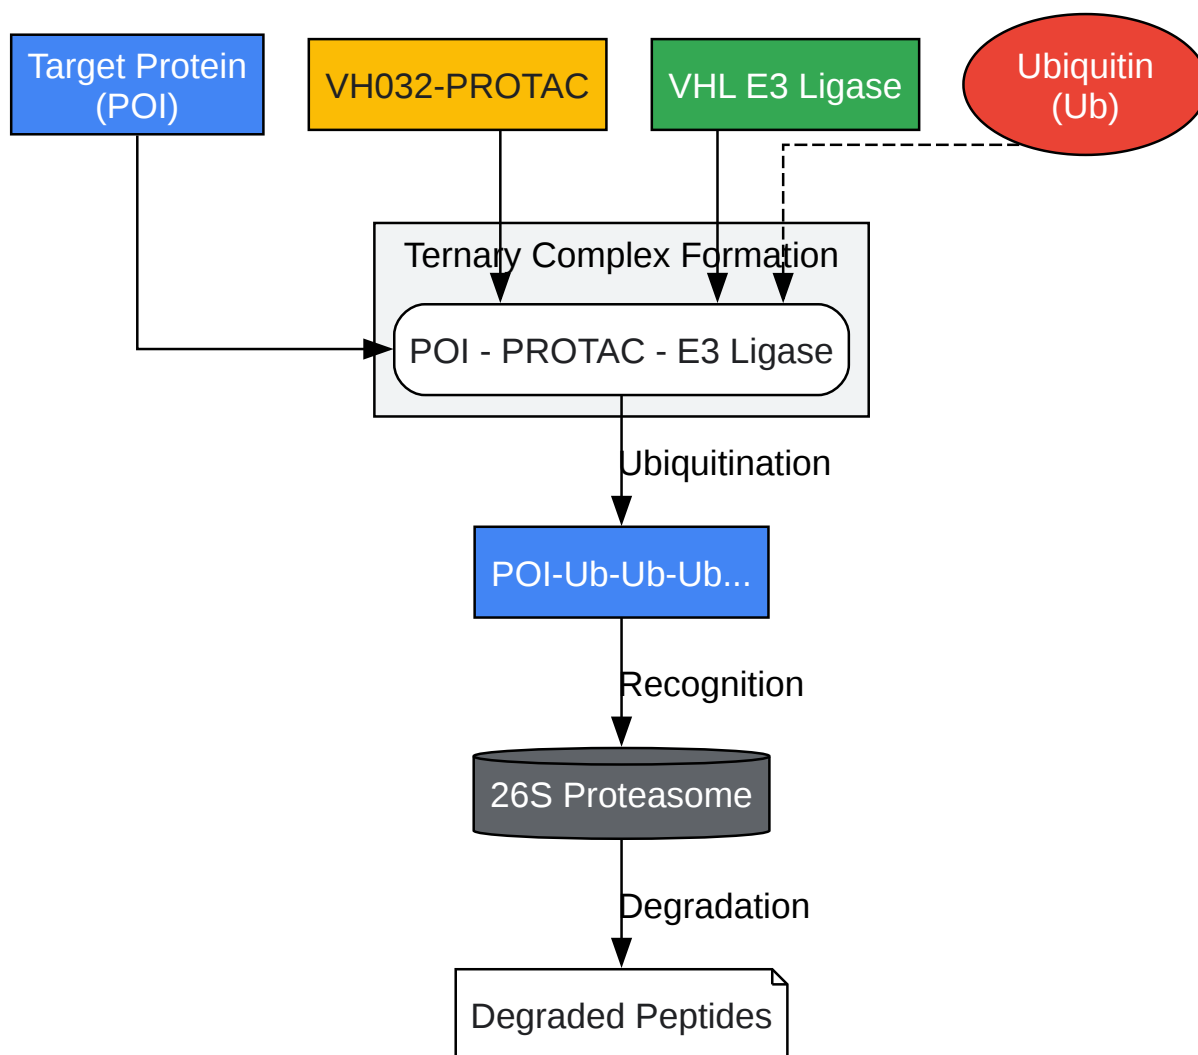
Target Protein (POI)

VH032-PROTAC

VHL E3 Ligase

Ubiquitin (Ub)

Ternary Complex Formation

POI - PROTAC - E3 Ligase

Ubiquitination

POI-Ub-Ub-Ub...

Recognition

26S Proteasome

Degradation

Degraded Peptides